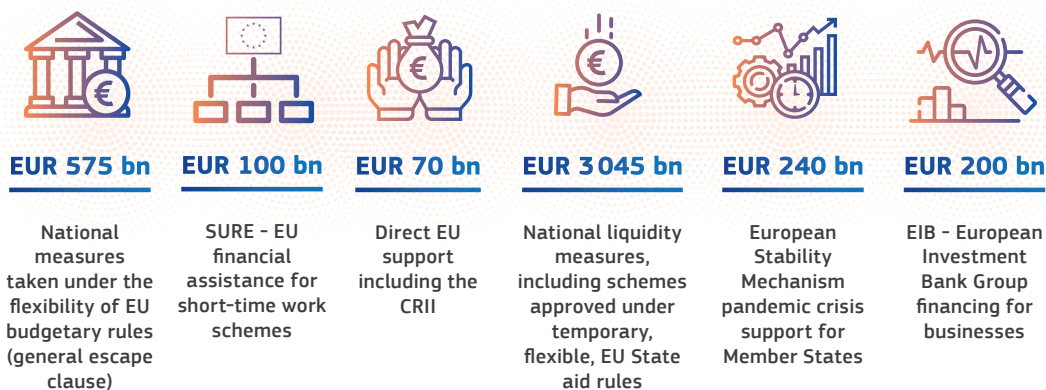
EUR 575 bn

National measures taken under the flexibility of EU budgetary rules (general escape clause)

EUR 100 bn

SURE - EU financial assistance for short-time work schemes

EUR 70 bn

Direct EU support including the CRII

EUR 3 045 bn

National liquidity measures, including schemes approved under temporary, flexible, EU State aid rules

EUR 240 bn

European Stability Mechanism pandemic crisis support for Member States

EUR 200 bn

EIB - European Investment Bank Group financing for businesses